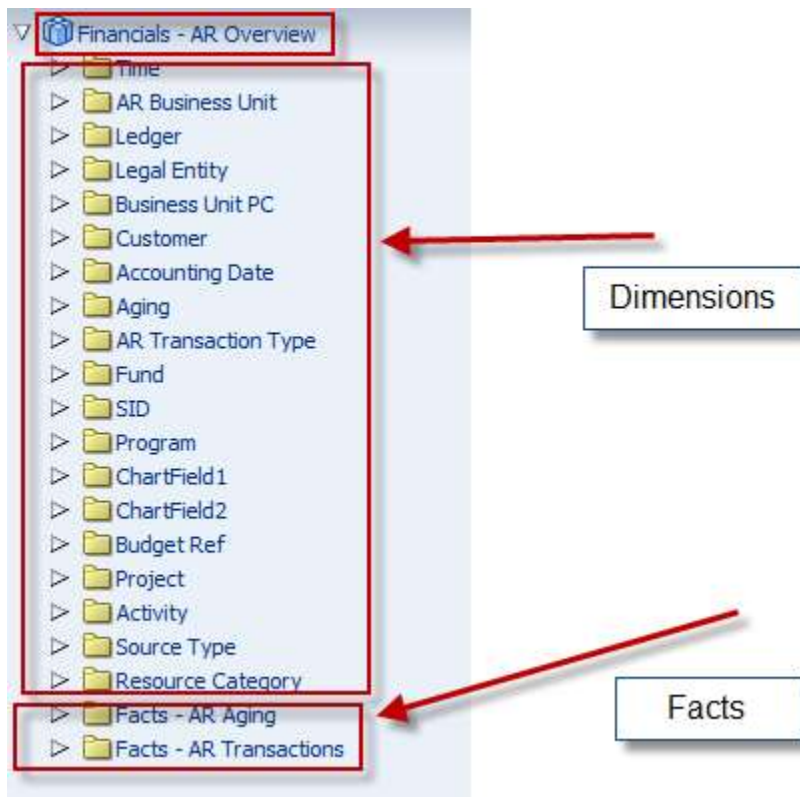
Financials - AR Overview
Time
AR Business Unit
Ledger
Legal Entity
Business Unit PC
Customer
Accounting Date
Aging
AR Transaction Type
Fund
SID
Program
ChartField1
ChartField2
Budget Ref
Project
Activity
Source Type
Resource Category
Facts - AR Aging
Facts - AR Transactions

Dimensions

Facts